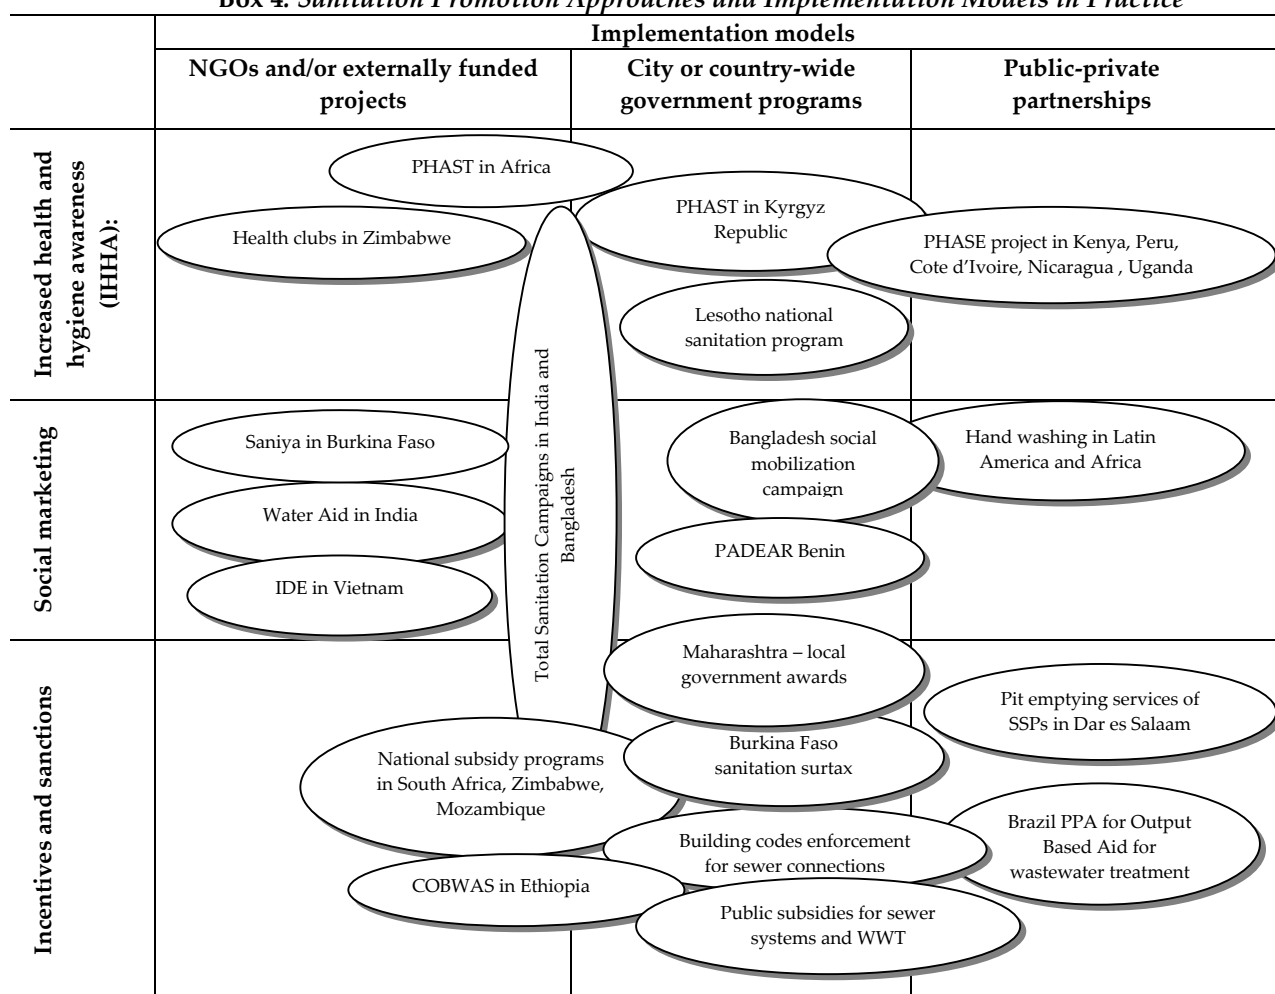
Box 4. Sanitation Promotion Approaches and Implementation Models in Practice

| | Implementation models | | |
|---|---|---|---|
| | NGOs and/or externally funded projects | City or country-wide government programs | Public-private partnerships |
| Increased health and hygiene awareness (IHHA): | PHAST in Africa; Health clubs in Zimbabwe | PHAST in Kyrgyz Republic; Lesotho national sanitation program | PHASE project in Kenya, Peru, Cote d'Ivoire, Nicaragua , Uganda |
| Social marketing | Saniya in Burkina Faso; Water Aid in India; IDE in Vietnam | Bangladesh social mobilization campaign; PADEAR Benin | Hand washing in Latin America and Africa |
| Incentives and sanctions | National subsidy programs in South Africa, Zimbabwe, Mozambique; COBWAS in Ethiopia | Maharashtra – local government awards; Burkina Faso sanitation surtax; Building codes enforcement for sewer connections; Public subsidies for sewer systems and WWT | Pit emptying services of SSPs in Dar es Salaam; Brazil PPA for Output Based Aid for wastewater treatment |

Total Sanitation Campaigns in India and Bangladesh